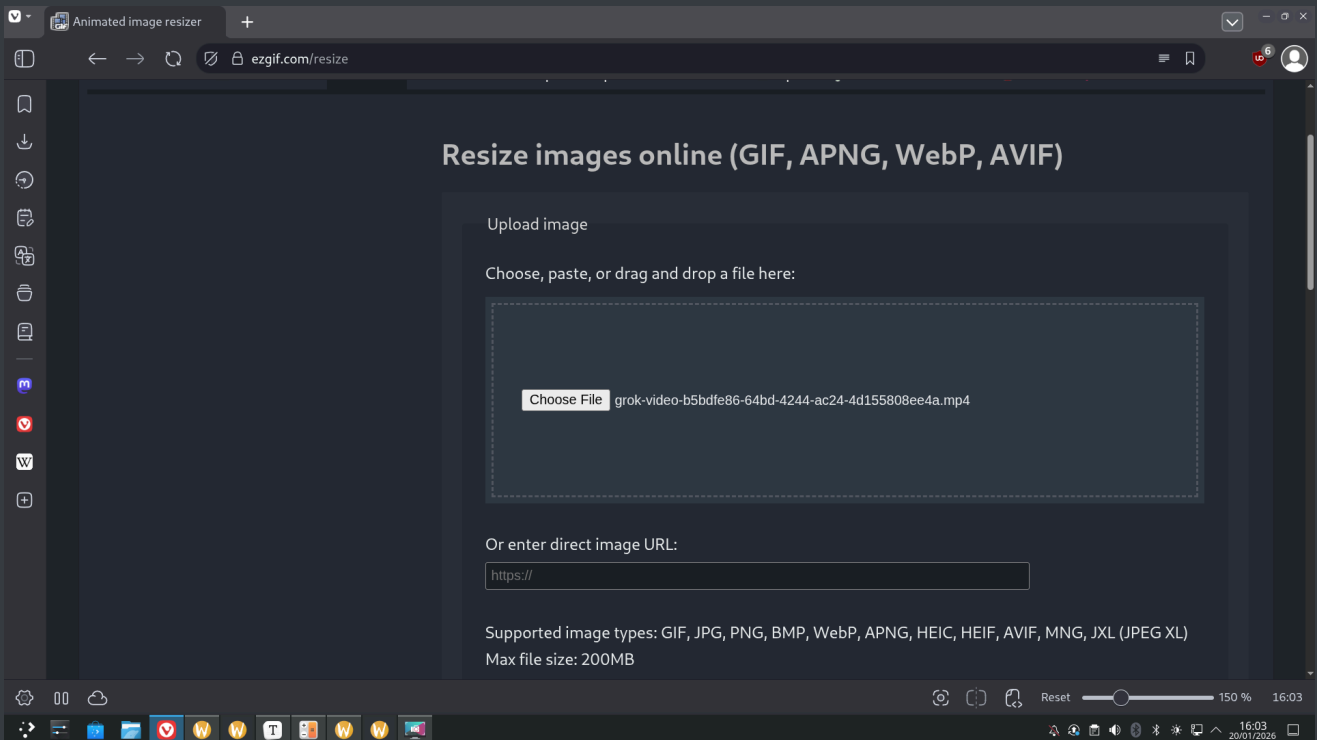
Animated image resizer

ezgif.com/resize

6

Resize images online (GIF, APNG, WebP, AVIF)

Upload image

Choose, paste, or drag and drop a file here:

Choose File grok-video-b5bdfe86-64bd-4244-ac24-4d155808ee4a.mp4

Or enter direct image URL:

https://

Supported image types: GIF, JPG, PNG, BMP, WebP, APNG, HEIC, HEIF, AVIF, MNG, JXL (JPEG XL)
Max file size: 200MB

Reset 150 % 16:03

16:03
20/01/2026